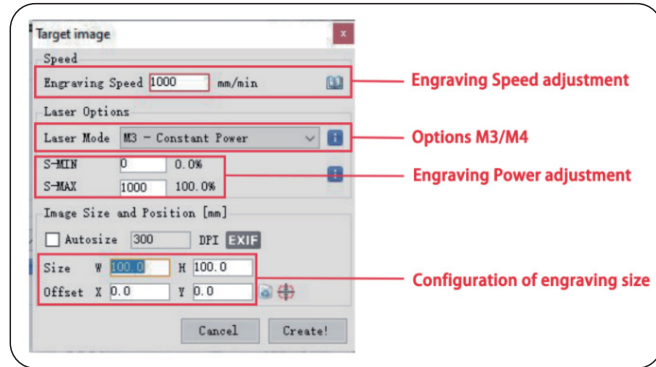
Target image

Speed

Engraving Speed 1000 mm/min

Laser Options

Laser Mode M3 - Constant Power

S-MIN 0 0.0%

S-MAX 1000 100.0%

Image Size and Position [mm]

Autosize 300 DPI EXIF

Size W 100.0 H 100.0

Offset X 0.0 Y 0.0

Cancel Create!

Engraving Speed adjustment

Options M3/M4

Engraving Power adjustment

Configuration of engraving size